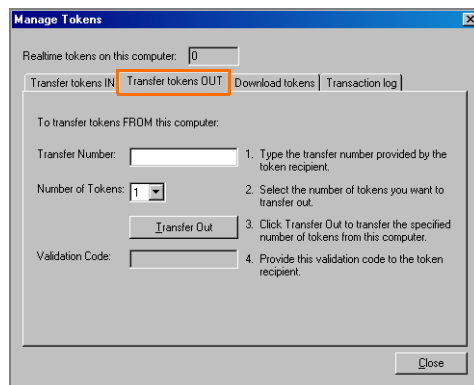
Manage Tokens

Realtime tokens on this computer: 0

Transfer tokens IN | Transfer tokens OUT | Download tokens | Transaction log

To transfer tokens FROM this computer:

Transfer Number:

1. Type the transfer number provided by the token recipient.

Number of Tokens: 1

2. Select the number of tokens you want to transfer out.

Transfer Out

3. Click Transfer Out to transfer the specified number of tokens from this computer.

Validation Code:

4. Provide this validation code to the token recipient.

Close